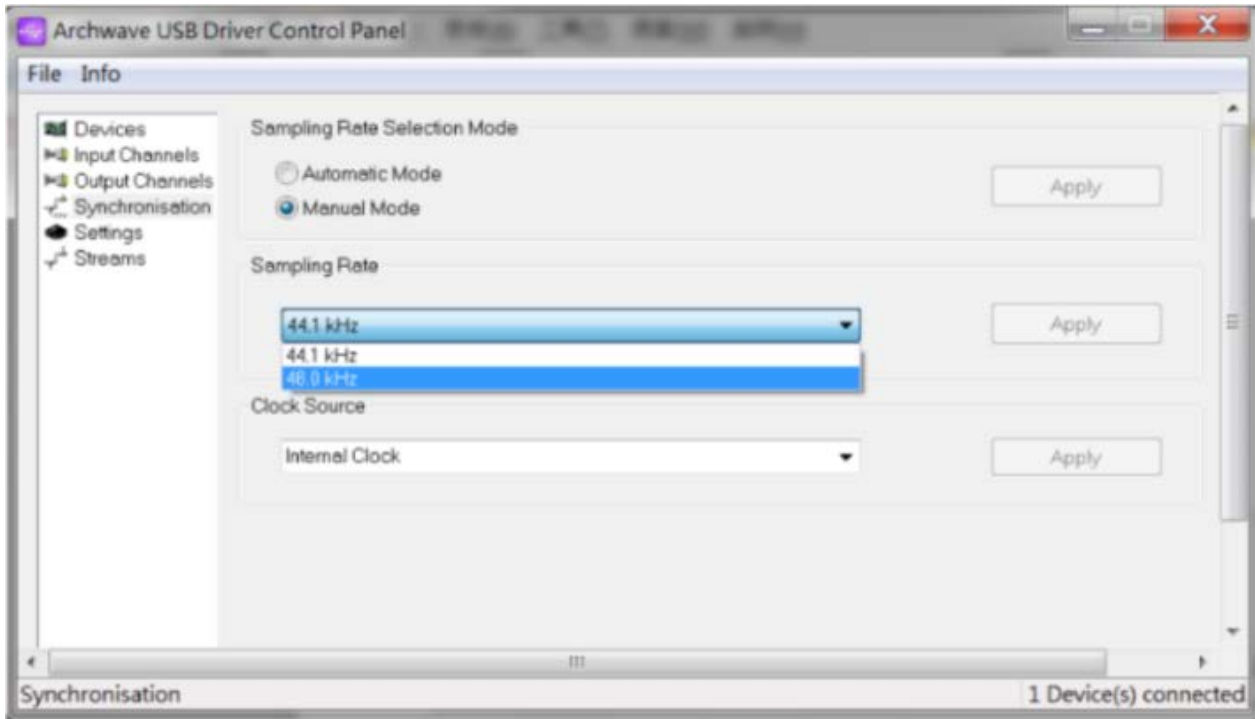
Archwave USB Driver Control Panel

File Info

Devices
Input Channels
Output Channels
Synchronisation
Settings
Streams

Sampling Rate Selection Mode

Automatic Mode
Manual Mode

Apply

Sampling Rate

44.1 kHz

44.1 kHz
48.0 kHz

Apply

Clock Source

Internal Clock

Apply

Synchronisation

1 Device(s) connected